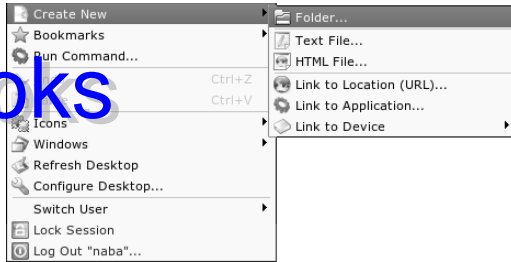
Create New
Bookmarks
Run Command...
oks
Ctrl+Z
Ctrl+V
Icons
Windows
Refresh Desktop
Configure Desktop...
Switch User
Lock Session
Log Out "naba"...

Folder...
Text File...
HTML File...
Link to Location (URL)...
Link to Application...
Link to Device